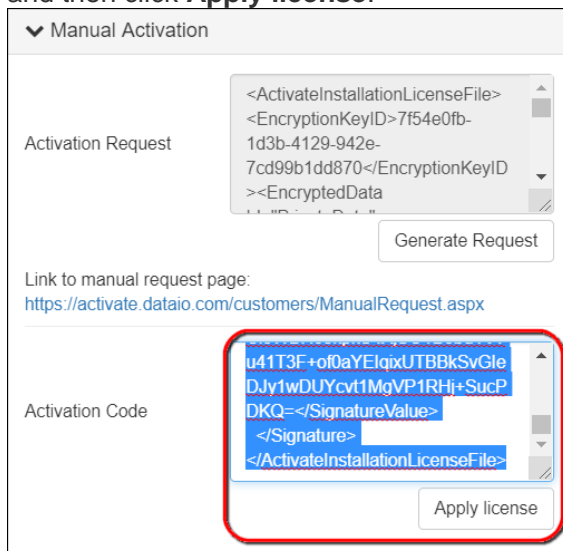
and then click **Apply license**.

Manual Activation

Activation Request

<ActivateInstallationLicenseFile><EncryptionKeyID>7f54e0fb-1d3b-4129-942e-7cd99b1dd870</EncryptionKeyID><EncryptedData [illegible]

Generate Request

Link to manual request page:
https://activate.dataio.com/customers/ManualRequest.aspx

Activation Code

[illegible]
u41T3F+of0aYElqixUTBBkSvGIeDJy1wDUYcvt1MgVP1RHj+SucPDKQ=</SignatureValue>
</Signature>
</ActivateInstallationLicenseFile>

Apply license